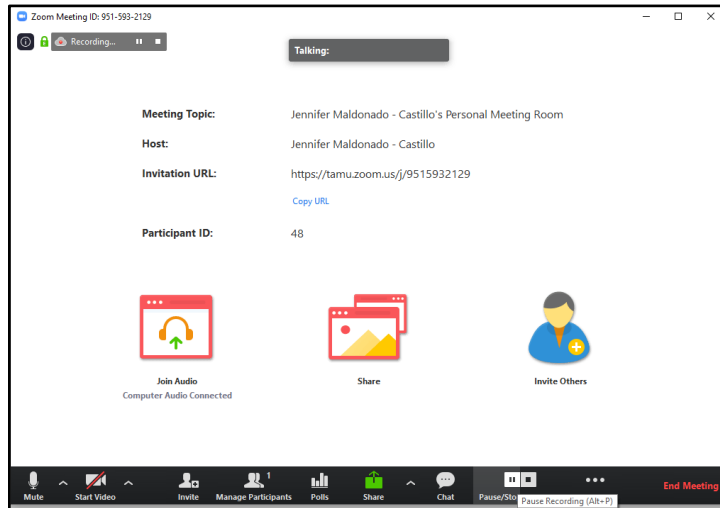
Zoom Meeting ID: 951-593-2129

Recording...

Talking:

Meeting Topic: Jennifer Maldonado - Castillo's Personal Meeting Room

Host: Jennifer Maldonado - Castillo

Invitation URL: https://tamu.zoom.us/j/9515932129

Copy URL

Participant ID: 48

Join Audio
Computer Audio Connected

Share

Invite Others

Mute Start Video Invite 1 Manage Participants Polls Share Chat Pause/Sto ••• End Meeting

Pause Recording (Alt+P)